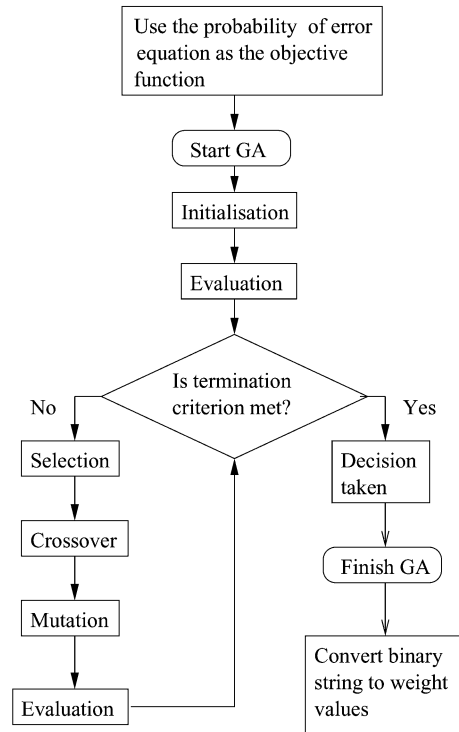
Use the probability of error equation as the objective function

Start GA

Initialisation

Evaluation

Is termination criterion met?

No

Yes

Selection

Crossover

Mutation

Evaluation

Decision taken

Finish GA

Convert binary string to weight values